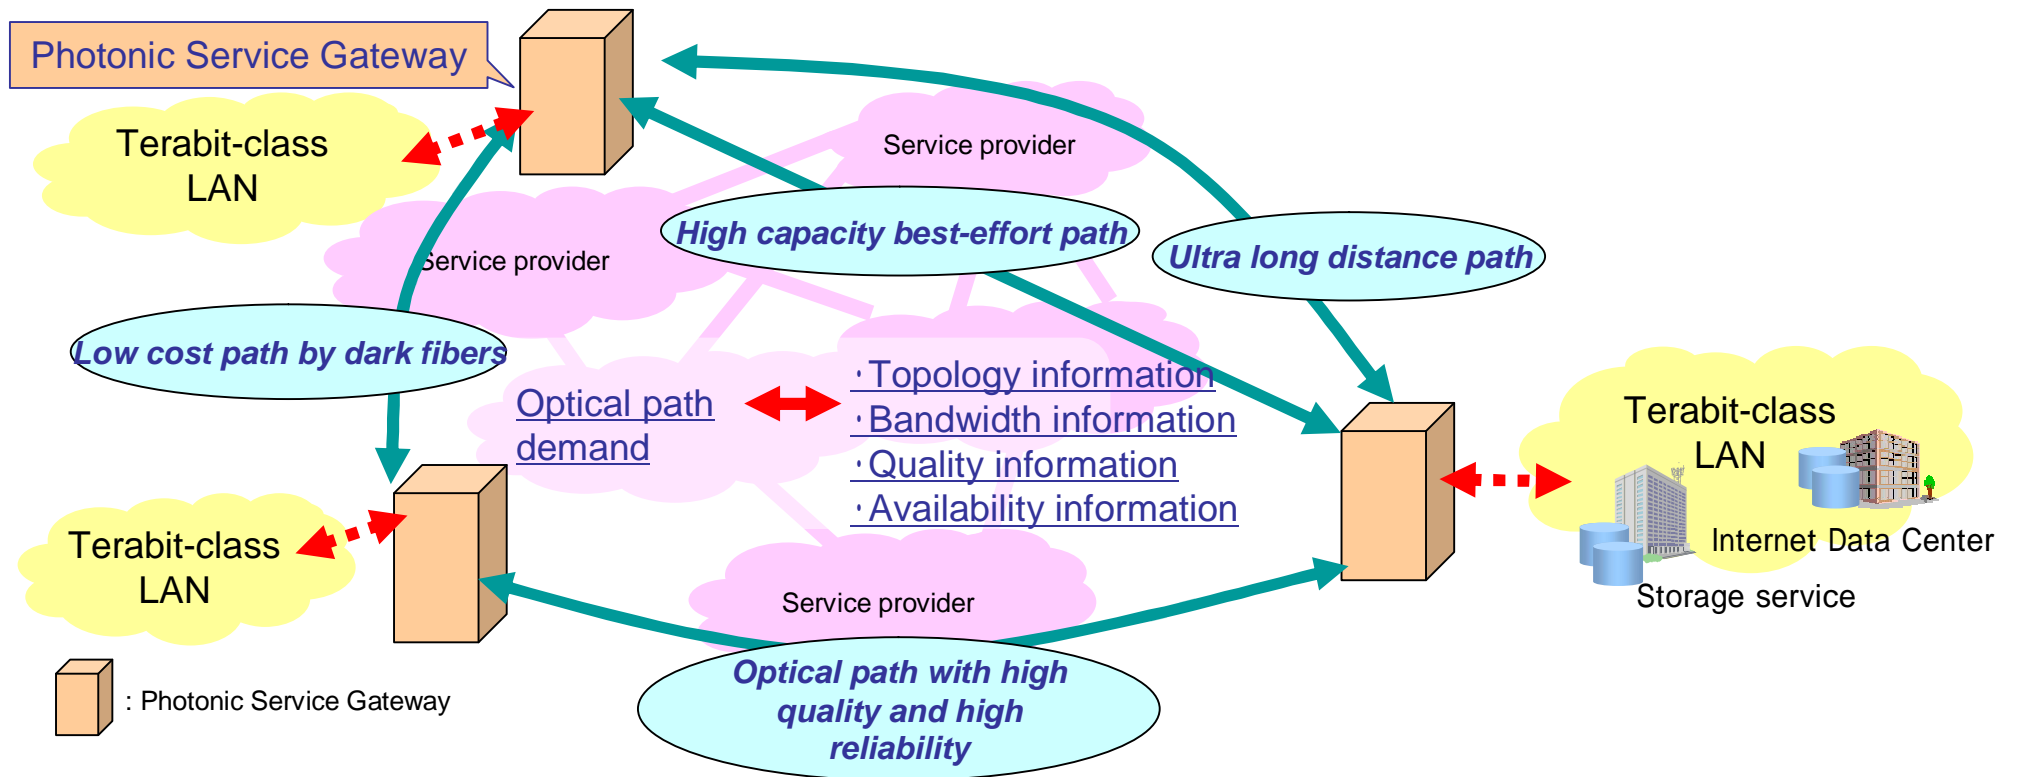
Photonic Service Gateway

Terabit-class LAN

Service provider

High capacity best-effort path

Ultra long distance path

Service provider

Low cost path by dark fibers

Optical path demand

·Topology information
·Bandwidth information
·Quality information
·Availability information

Terabit-class LAN

Internet Data Center

Storage service

Terabit-class LAN

Service provider

Optical path with high quality and high reliability

: Photonic Service Gateway